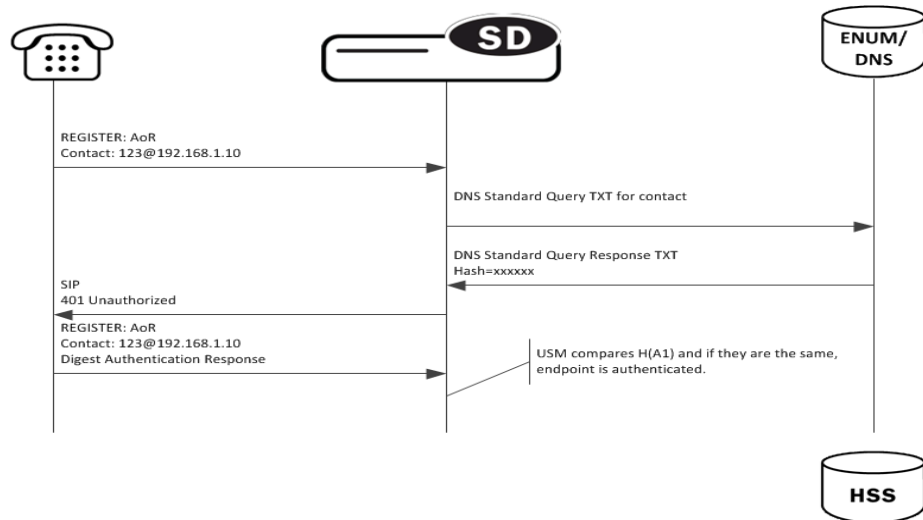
SD

ENUM/ DNS

REGISTER: AoR
Contact: 123@192.168.1.10

DNS Standard Query TXT for contact

DNS Standard Query Response TXT
Hash=xxxxxx

SIP
401 Unauthorized

REGISTER: AoR
Contact: 123@192.168.1.10
Digest Authentication Response

USM compares H(A1) and if they are the same, endpoint is authenticated.

HSS